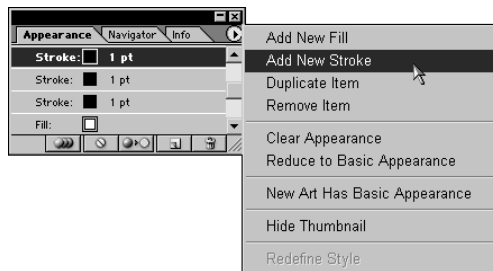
Appearance Navigator Info

Stroke: 1 pt
Stroke: 1 pt
Stroke: 1 pt
Fill:

Add New Fill
Add New Stroke
Duplicate Item
Remove Item

Clear Appearance
Reduce to Basic Appearance

New Art Has Basic Appearance

Hide Thumbnail

Redefine Style